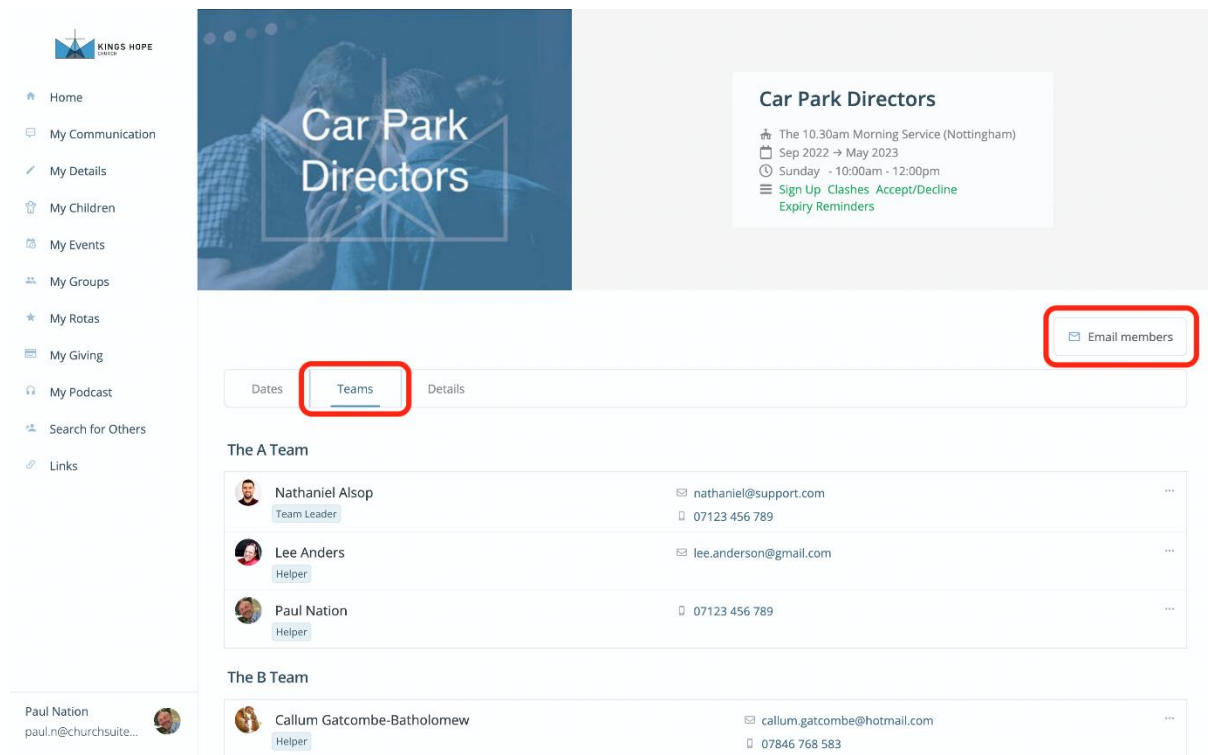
KINGS HOPE
CHURCH

Home
My Communication
My Details
My Children
My Events
My Groups
My Rotas
My Giving
My Podcast
Search for Others
Links

Paul Nation
paul.n@churchsuite...

Car Park Directors

Car Park Directors
The 10.30am Morning Service (Nottingham)
Sep 2022 → May 2023
Sunday - 10:00am - 12:00pm
Sign Up Clashes Accept/Decline
Expiry Reminders

Email members

Dates Teams Details

The A Team

| | | |
|---|---|---|
| Nathaniel Alsop Team Leader | nathaniel@support.com 07123 456 789 | ··· |
| Lee Anders Helper | lee.anderson@gmail.com | ··· |
| Paul Nation Helper | 07123 456 789 | ··· |

The B Team

| | | |
|---|---|---|
| Callum Gatcombe-Batholomew Helper | callum.gatcombe@hotmail.com 07846 768 583 | ··· |